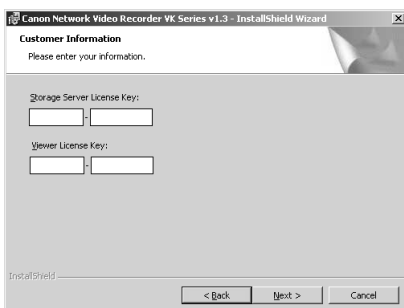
Canon Network Video Recorder VK Series v1.3 - InstallShield Wizard

Customer Information

Please enter your information.

Storage Server License Key:

-

Viewer License Key:

-

InstallShield

< Back

Next >

Cancel